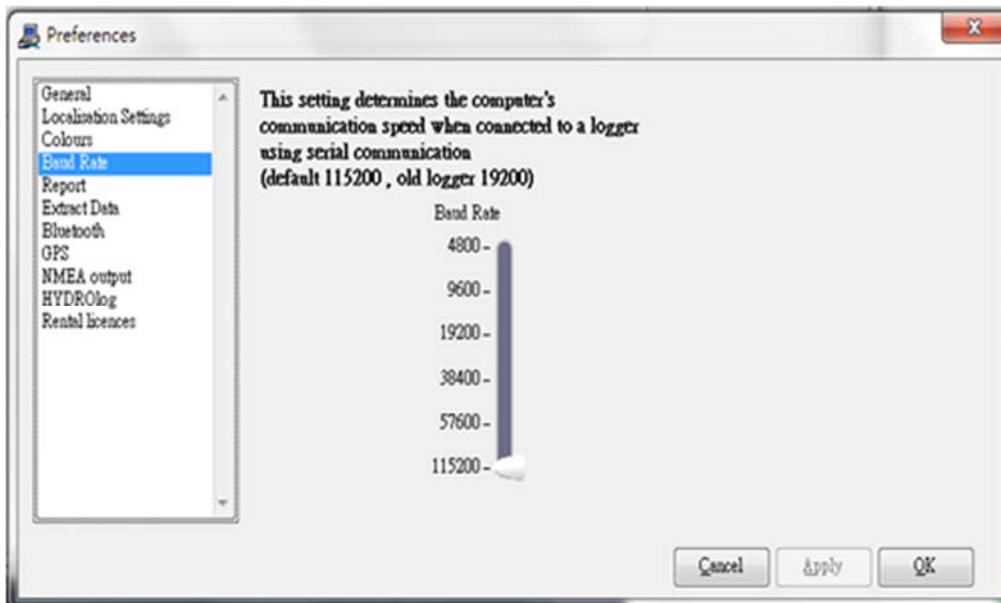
Preferences

General
Localisation Settings
Colours
Baud Rate
Report
Extract Data
Bluetooth
GPS
NMEA output
HYDROlog
Rental licences

This setting determines the computer's communication speed when connected to a logger using serial communication
(default 115200 , old logger 19200)

Baud Rate
4800 -
9600 -
19200 -
38400 -
57600 -
115200 -

Cancel
Apply
OK